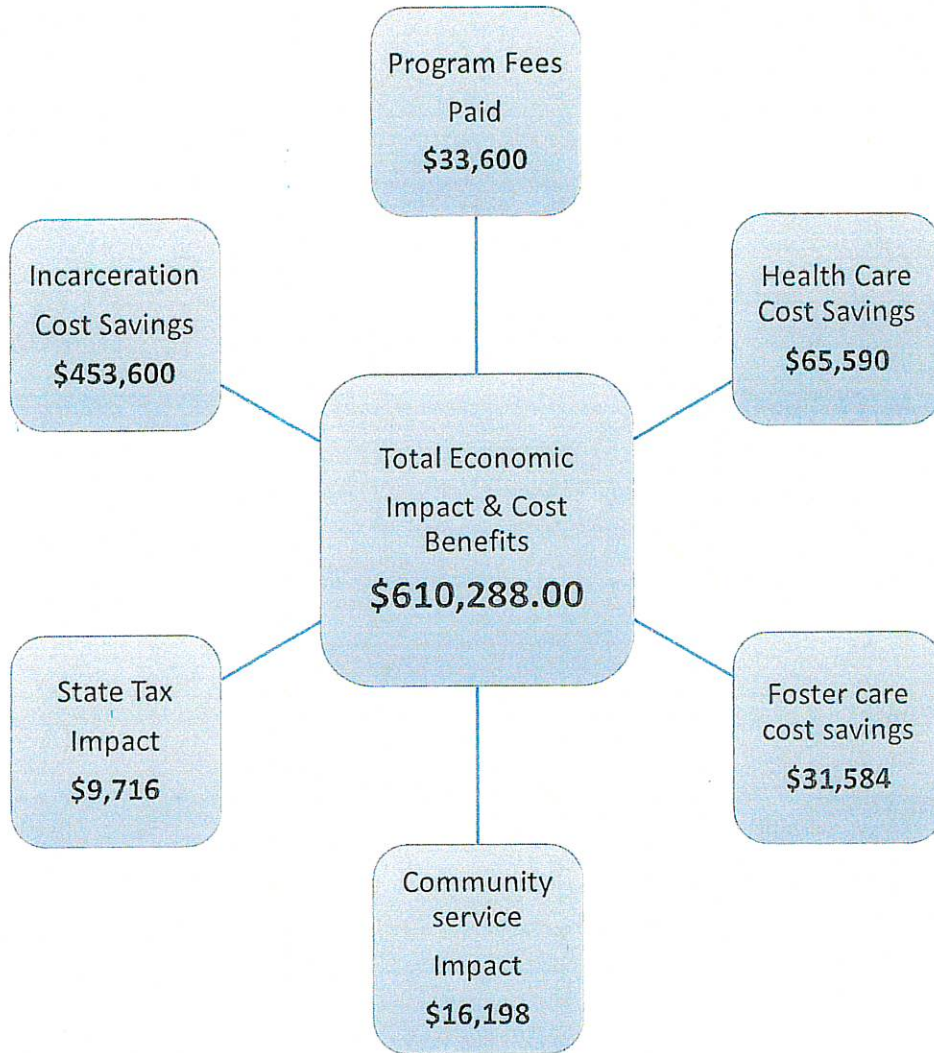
Program Fees Paid
$33,600

Incarceration Cost Savings
$453,600

Health Care Cost Savings
$65,590

Total Economic Impact & Cost Benefits
$610,288.00

State Tax Impact
$9,716

Foster care cost savings
$31,584

Community service Impact
$16,198